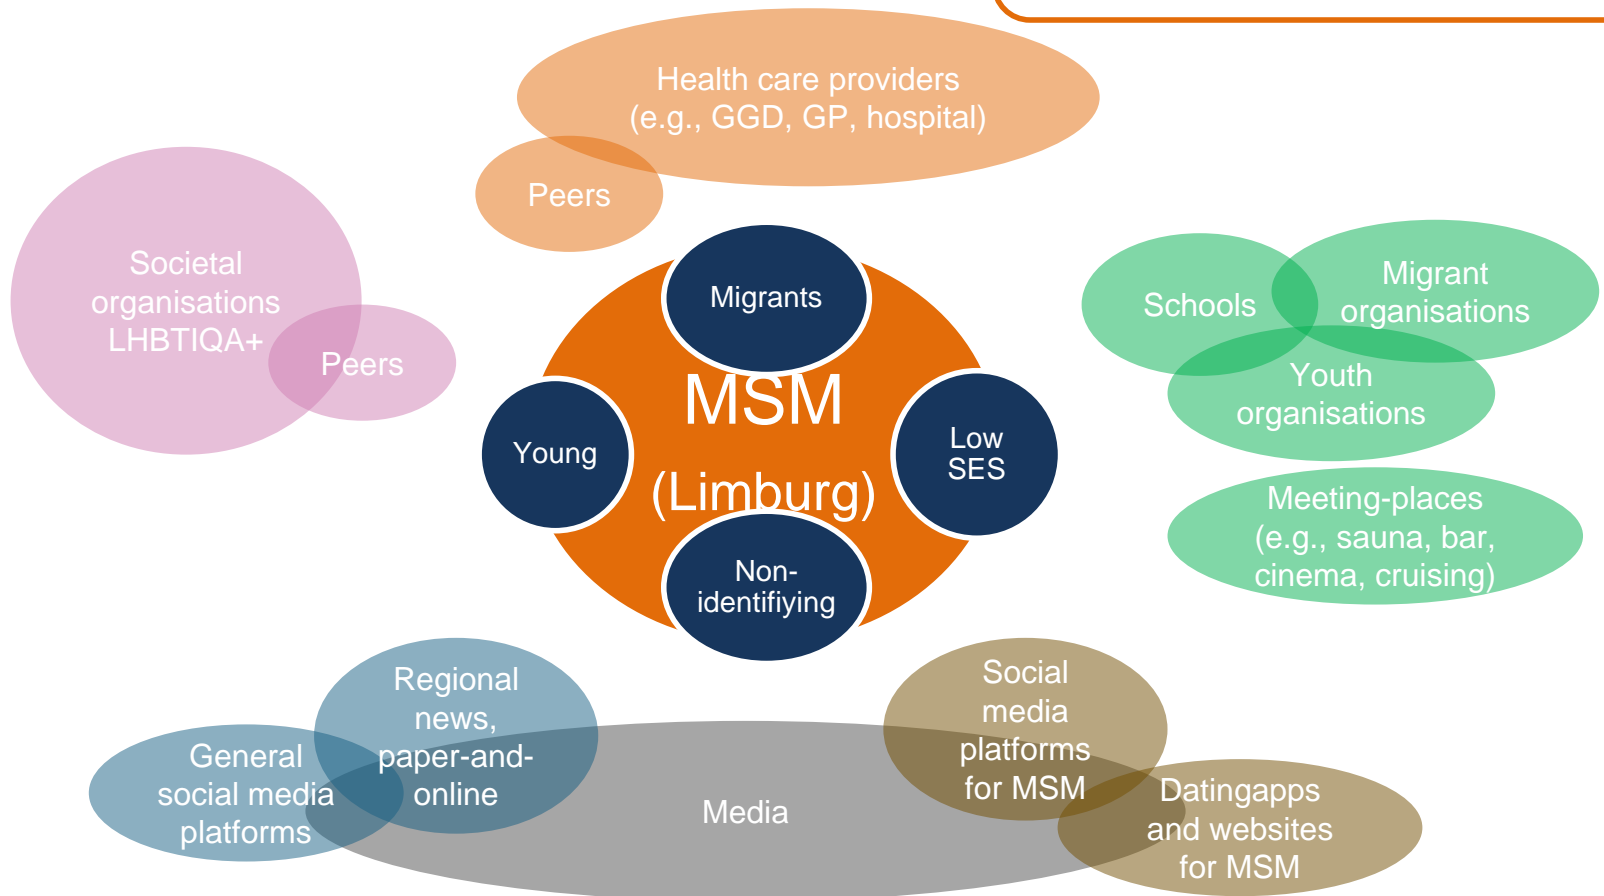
Health care providers (e.g., GGD, GP, hospital)

Peers

Societal organisations LHBTIQA+

Peers

Migrants

MSM

(Limburg)

Young

Low SES

Non-identifiying

Schools

Migrant organisations

Youth organisations

Meeting-places (e.g., sauna, bar, cinema, cruising)

Regional news, paper-and-online

General social media platforms

Media

Social media platforms for MSM

Datingapps and websites for MSM